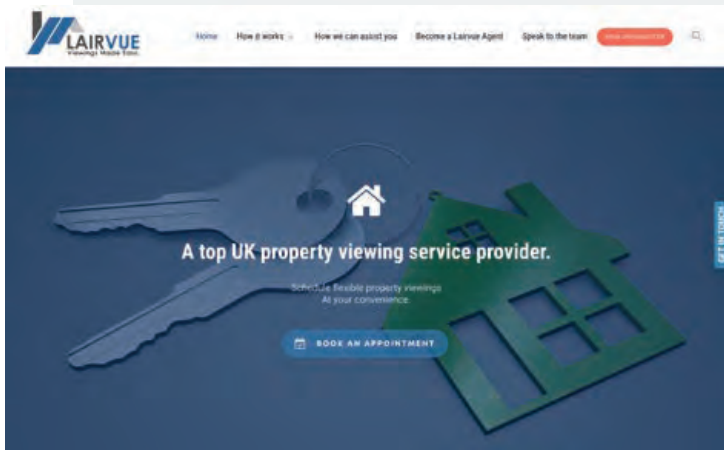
LAIRVUE
Viewings Made Easy

Home How it works How we can assist you Become a Lairvue Agent Speak to the team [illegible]

A top UK property viewing service provider.

Schedule flexible property viewings
At your convenience.

BOOK AN APPOINTMENT

GET IN TOUCH